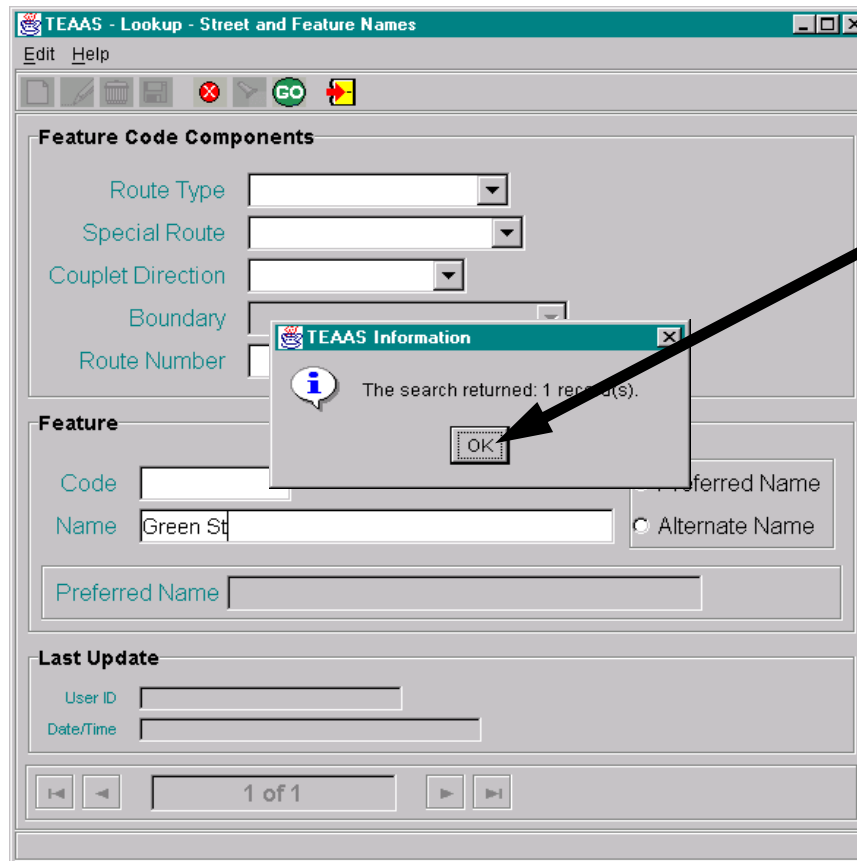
TEAAS - Lookup - Street and Feature Names

Edit Help

GO

Feature Code Components

Route Type

Special Route

Couplet Direction

Boundary

Route Number

TEAAS Information

The search returned: 1 rec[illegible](s).

OK

Feature

Code

Name Green St

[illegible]referred Name

Alternate Name

Preferred Name

Last Update

User ID

Date/Time

1 of 1